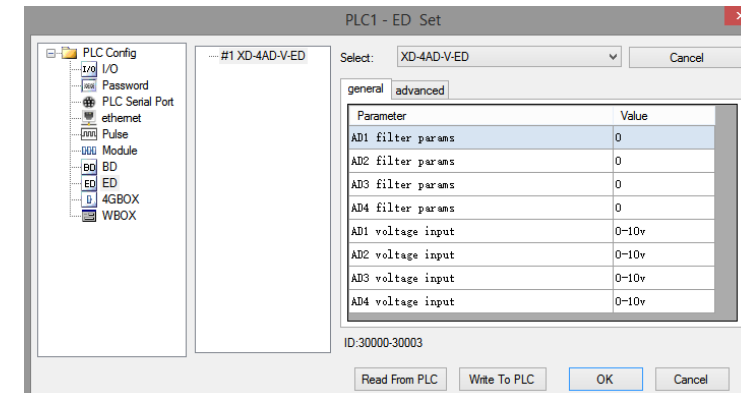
PLC1 - ED Set

PLC Config
I/O
Password
PLC Serial Port
ethernet
Pulse
Module
BD
ED
4GBOX
WBOX

#1 XD-4AD-V-ED

Select: XD-4AD-V-ED

Cancel

general advanced

| Parameter | Value |
|---|---|
| AD1 filter params | 0 |
| AD2 filter params | 0 |
| AD3 filter params | 0 |
| AD4 filter params | 0 |
| AD1 voltage input | 0-10v |
| AD2 voltage input | 0-10v |
| AD3 voltage input | 0-10v |
| AD4 voltage input | 0-10v |

ID:30000-30003

Read From PLC Write To PLC OK Cancel